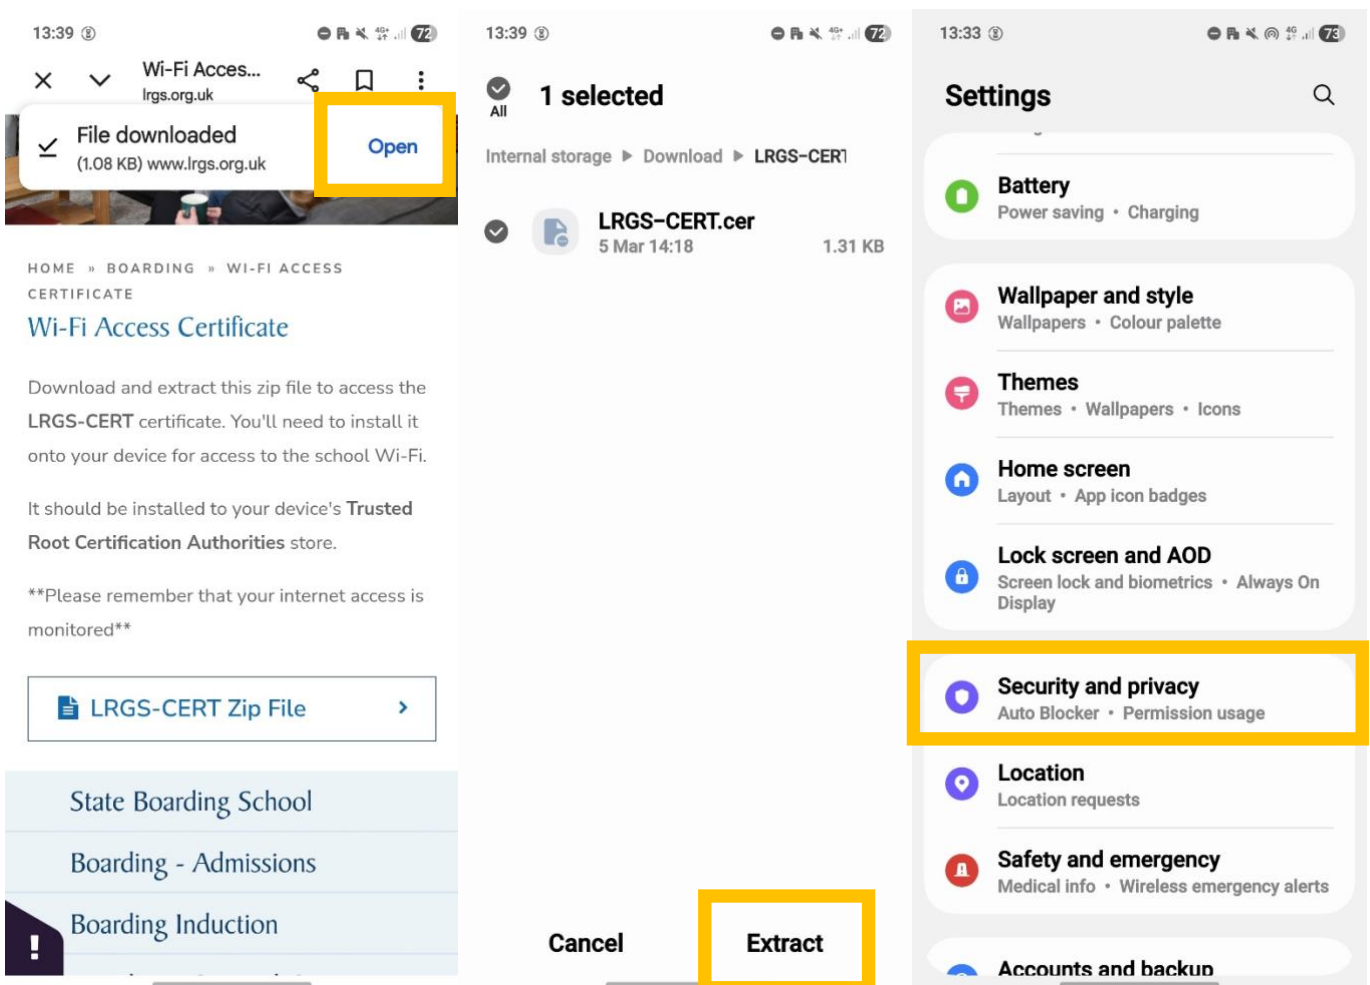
13:39 72

Wi-Fi Acces...
lrgs.org.uk

File downloaded
(1.08 KB) www.lrgs.org.uk

Open

HOME » BOARDING » WI-FI ACCESS CERTIFICATE

Wi-Fi Access Certificate

Download and extract this zip file to access the LRGS-CERT certificate. You'll need to install it onto your device for access to the school Wi-Fi.

It should be installed to your device's Trusted Root Certification Authorities store.

**Please remember that your internet access is monitored**

LRGS-CERT Zip File

State Boarding School

Boarding - Admissions

Boarding Induction

13:39 72

All

1 selected

Internal storage ▸ Download ▸ LRGS-CERT

LRGS-CERT.cer
5 Mar 14:18
1.31 KB

Cancel

Extract

13:33 73

Settings

Battery
Power saving • Charging

Wallpaper and style
Wallpapers • Colour palette

Themes
Themes • Wallpapers • Icons

Home screen
Layout • App icon badges

Lock screen and AOD
Screen lock and biometrics • Always On Display

Security and privacy
Auto Blocker • Permission usage

Location
Location requests

Safety and emergency
Medical info • Wireless emergency alerts

Accounts and backup